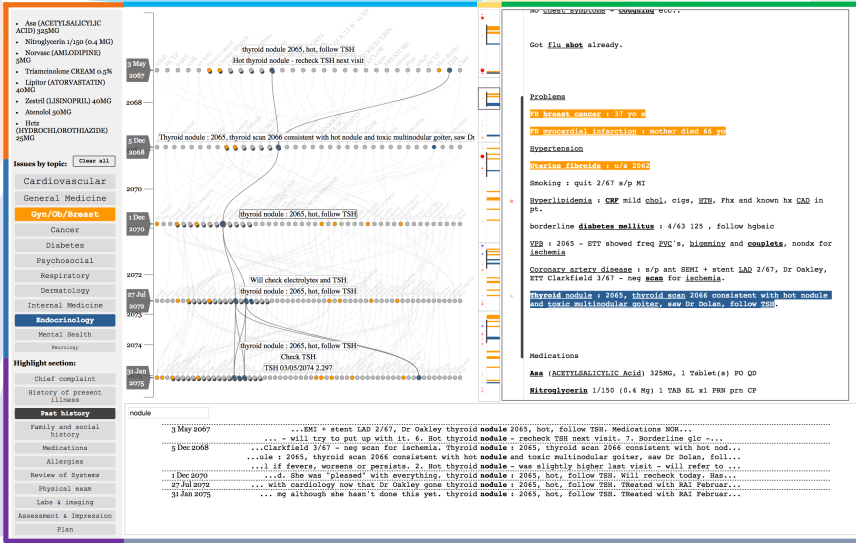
Asa (ACETYLSALICYLIC ACID) 325MG
Nitroglycerin 1/150 (0.4 MG)
Norvasc (AMLODIPINE) 5MG
Triamcinolone CREAM 0.5%
Lipitor (ATORVASTATIN) 40MG
Zestril (LISINOPRIL) 40MG
Atenolol 50MG
Hctz (HYDROCHLOROTHIAZIDE) 25MG

Issues by topic: Clear all
Cardiovascular
General Medicine
Gyn/Ob/Breast
Cancer
Diabetes
Psychosocial
Respiratory
Dermatology
Internal Medicine
Endocrinology
Mental Health
Neurology

Highlight section:
Chief complaint
History of present illness
Past history
Family and social history
Medications
Allergies
Review of Systems
Physical exam
Labs & imaging
Assessment & Impression
Plan

3 May 2067
thyroid nodule 2065, hot, follow TSH
Hot thyroid nodule - recheck TSH next visit
2068
5 Dec 2068
Thyroid nodule : 2065, thyroid scan 2066 consistent with hot nodule and toxic multinodular goiter, saw Dr
2070
1 Dec 2070
thyroid nodule : 2065, hot, follow TSH
2072
Will check electrolytes and TSH
thyroid nodule : 2065, hot, follow TSH
27 Jul 2072
2074
thyroid nodule : 2065, hot, follow TSH
Check TSH
TSH 03/05/2074 2.297
31 Jan 2075

No chest symptoms - coughing etc.

Got flu shot already.

Problems

FH breast cancer : 37 yo a

FH myocardial infarction : mother died 66 yo

Hypertension

Uterine fibroids : u/s 2062

Smoking : quit 2/67 s/p MI

Hyperlipidemia : CRF mild chol, cigs, HTN, Fhx and known hx CAD in pt.

borderline diabetes mellitus : 4/63 125 , follow hgbaic

VPB : 2065 - ETT showed freq PVC's, bigeminy and couplets, nondx for ischemia

Coronary artery disease : s/p ant SEMI + stent LAD 2/67, Dr Oakley, ETT Clarkfield 3/67 - neg scan for ischemia.

Thyroid nodule : 2065, thyroid scan 2066 consistent with hot nodule and toxic multinodular goiter, saw Dr Dolan, follow TSH.

Medications

Asa (ACETYLSALICYLIC Acid) 325MG, 1 Tablet(s) PO QD

Nitroglycerin 1/150 (0.4 Mg) 1 TAB SL x1 PRN prn CP

nodule

3 May 2067 ...EMI + stent LAD 2/67, Dr Oakley thyroid nodule 2065, hot, follow TSH. Medications NOR...
... - will try to put up with it. 6. Hot thyroid nodule - recheck TSH next visit. 7. Borderline glc -...
5 Dec 2068 ...Clarkfield 3/67 - neg scan for ischemia. Thyroid nodule : 2065, thyroid scan 2066 consistent with hot nod...
...ule : 2065, thyroid scan 2066 consistent with hot nodule and toxic multinodular goiter, saw Dr Dolan, foll...
...l if fevers, worsens or persists. 2. Hot thyroid nodule - was slightly higher last visit - will refer to ...
1 Dec 2070 ...d. She was "pleased" with everything. thyroid nodule : 2065, hot, follow TSH. Will recheck today. Has...
27 Jul 2072 ... with cardiology now that Dr Oakley gone thyroid nodule : 2065, hot, follow TSH. Medications Asa ...
31 Jan 2075 ... mg although she hasn't done this yet. thyroid nodule : 2065, hot, follow TSH. TReated with RAI Februar...